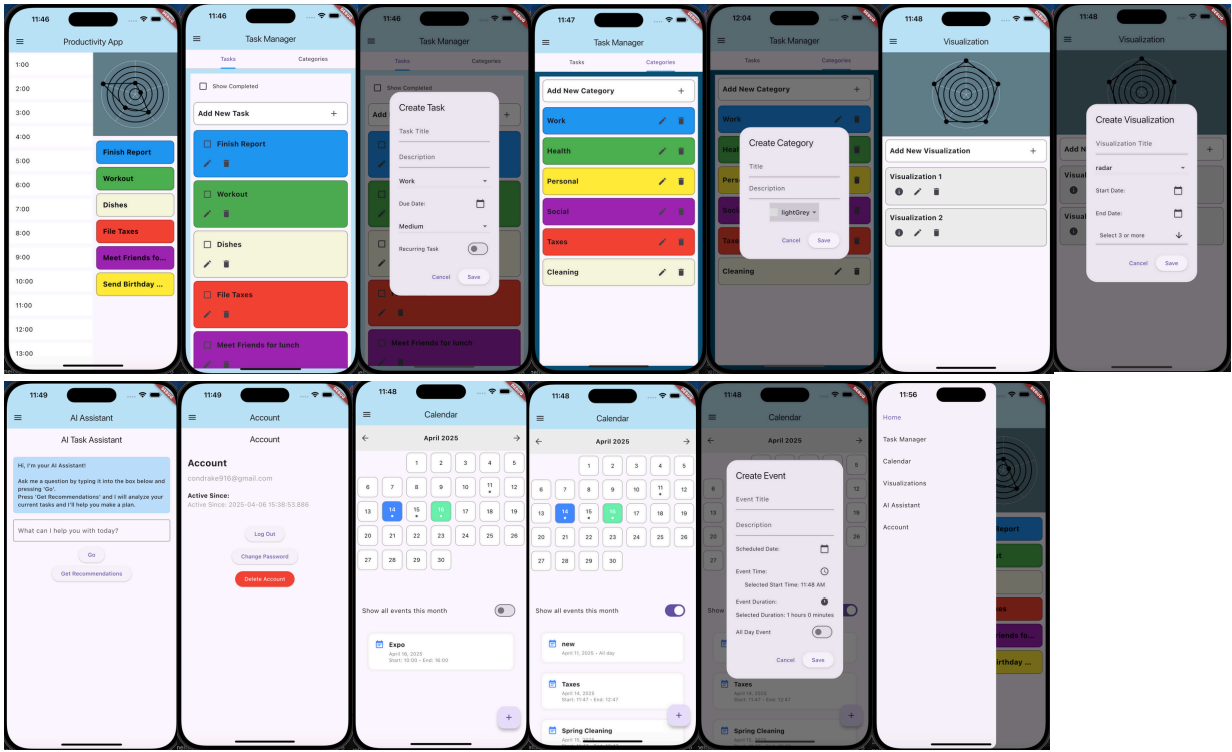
11:46
Productivity App
1:00
2:00
3:00
4:00
5:00
6:00
7:00
8:00
9:00
10:00
11:00
12:00
13:00
Finish Report
Workout
Dishes
File Taxes
Meet Friends fo...
Send Birthday ...

11:46
Task Manager
Tasks
Categories
Show Completed
Add New Task +
Finish Report
Workout
Dishes
File Taxes
Meet Friends for lunch

11:46
Task Manager
Tasks
Categories
Show Completed
Create Task
Task Title
Description
Work
Due Date:
Medium
Recurring Task
Cancel
Save
Meet Friends for lunch

11:47
Task Manager
Tasks
Categories
Add New Category +
Work
Health
Personal
Social
Taxes
Cleaning

12:04
Task Manager
Tasks
Categories
Add New Category +
Create Category
Title
Description
lightGrey
Cancel
Save
Cleaning

11:48
Visualization
Add New Visualization +
Visualization 1
Visualization 2

11:48
Visualization
Create Visualization
Visualization Title
radar
Start Date:
End Date:
Select 3 or more
Cancel
Save

11:49
AI Assistant
AI Task Assistant
Hi, I'm your AI Assistant!
Ask me a question by typing it into the box below and pressing 'Go'.
Press 'Get Recommendations' and I will analyze your current tasks and I'll help you make a plan.
What can I help you with today?
Go
Get Recommendations

11:49
Account
Account
Account
condrake916@gmail.com
Active Since:
Active Since: 2025-04-06 15:38:53.886
Log Out
Change Password
Delete Account

11:48
Calendar
April 2025
1 2 3 4 5
6 7 8 9 10 11 12
13 14 15 16 17 18 19
20 21 22 23 24 25 26
27 28 29 30
Show all events this month
Expo
April 16, 2025
Start: 10:00 - End: 16:00

11:48
Calendar
April 2025
1 2 3 4 5
6 7 8 9 10 11 12
13 14 15 16 17 18 19
20 21 22 23 24 25 26
27 28 29 30
Show all events this month
new
April 11, 2025 - All day
Taxes
April 14, 2025
Start: 11:41 - End: 12:47
Spring Cleaning
April 15, 2025

11:48
Calendar
April 2025
Create Event
Event Title
Description
Scheduled Date:
Event Time:
Selected Start Time: 11:48 AM
Event Duration:
Selected Duration: 1 hours 0 minutes
All Day Event
Cancel
Save
Show
Taxes
April 14, 2025
Start: 11:41 - End: 12:47
Spring Cleaning

11:56
Home
Task Manager
Calendar
Visualizations
AI Assistant
Account
Report
t
es
riends fo...
irthday ...